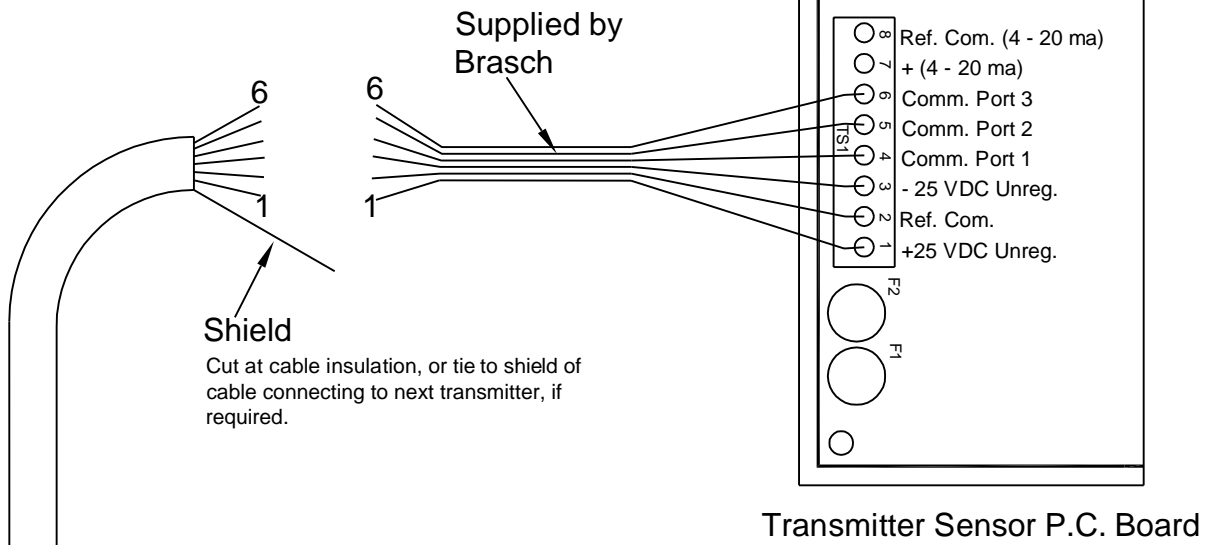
Supplied by Brasch

6

6

1

1

Shield

Cut at cable insulation, or tie to shield of cable connecting to next transmitter, if required.

8 Ref. Com. (4 - 20 ma)

7 + (4 - 20 ma)

6 Comm. Port 3

5 Comm. Port 2

TS1

4 Comm. Port 1

3 - 25 VDC Unreg.

2 Ref. Com.

1 +25 VDC Unreg.

F2

F1

Transmitter Sensor P.C. Board